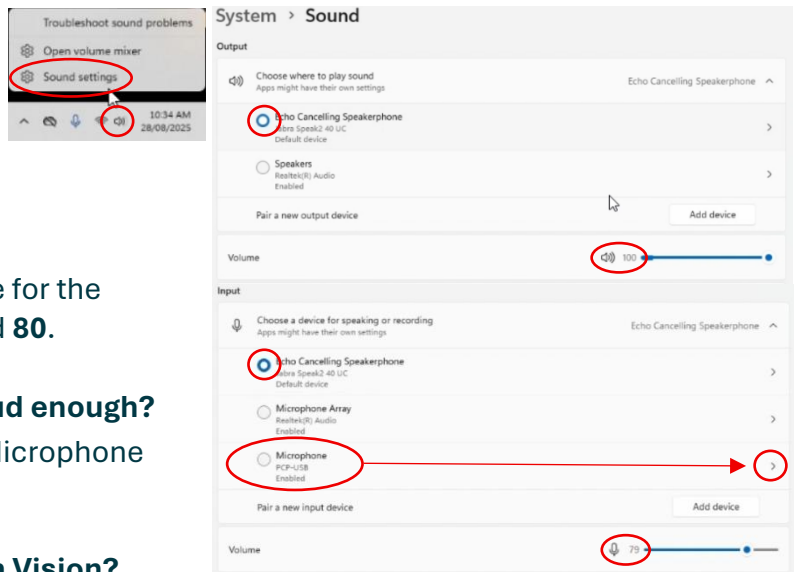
Troubleshoot sound problems
Open volume mixer
Sound settings
10:34 AM
28/08/2025

e for the
d 80.

ud enough?
licrophone

n Vision?

System › Sound
Output
Choose where to play sound
Apps might have their own settings
Echo Cancelling Speakerphone
Echo Cancelling Speakerphone
Jabra Speak2 40 UC
Default device
Speakers
Realtek(R) Audio
Enabled
Pair a new output device
Add device
Volume
100
Input
Choose a device for speaking or recording
Apps might have their own settings
Echo Cancelling Speakerphone
Echo Cancelling Speakerphone
Jabra Speak2 40 UC
Default device
Microphone Array
Realtek(R) Audio
Enabled
Microphone
PCP-USB
Enabled
Pair a new input device
Add device
Volume
79